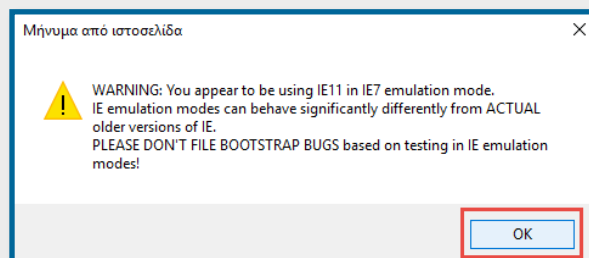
Μήνυμα από ιστοσελίδα

×

WARNING: You appear to be using IE11 in IE7 emulation mode.
IE emulation modes can behave significantly differently from ACTUAL older versions of IE.
PLEASE DON'T FILE BOOTSTRAP BUGS based on testing in IE emulation modes!

OK